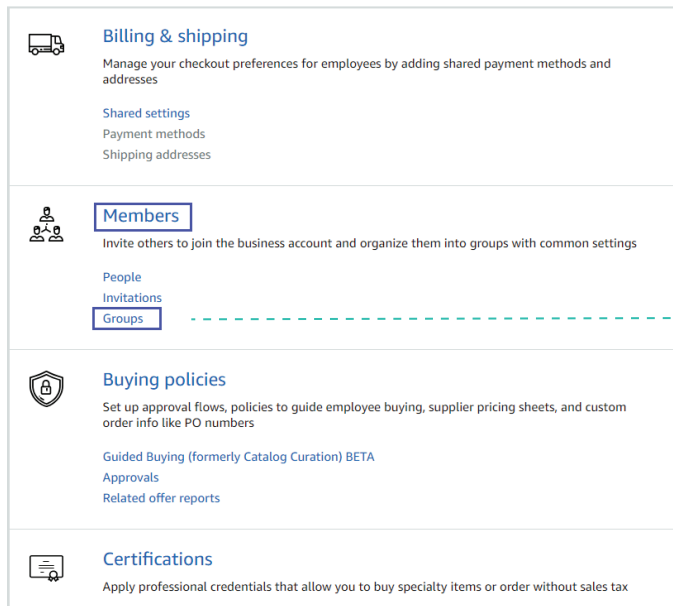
Billing & shipping
Manage your checkout preferences for employees by adding shared payment methods and addresses

Shared settings
Payment methods
Shipping addresses

Members
Invite others to join the business account and organize them into groups with common settings

People
Invitations
Groups

Buying policies
Set up approval flows, policies to guide employee buying, supplier pricing sheets, and custom order info like PO numbers

Guided Buying (formerly Catalog Curation) BETA
Approvals
Related offer reports

Certifications
Apply professional credentials that allow you to buy specialty items or order without sales tax